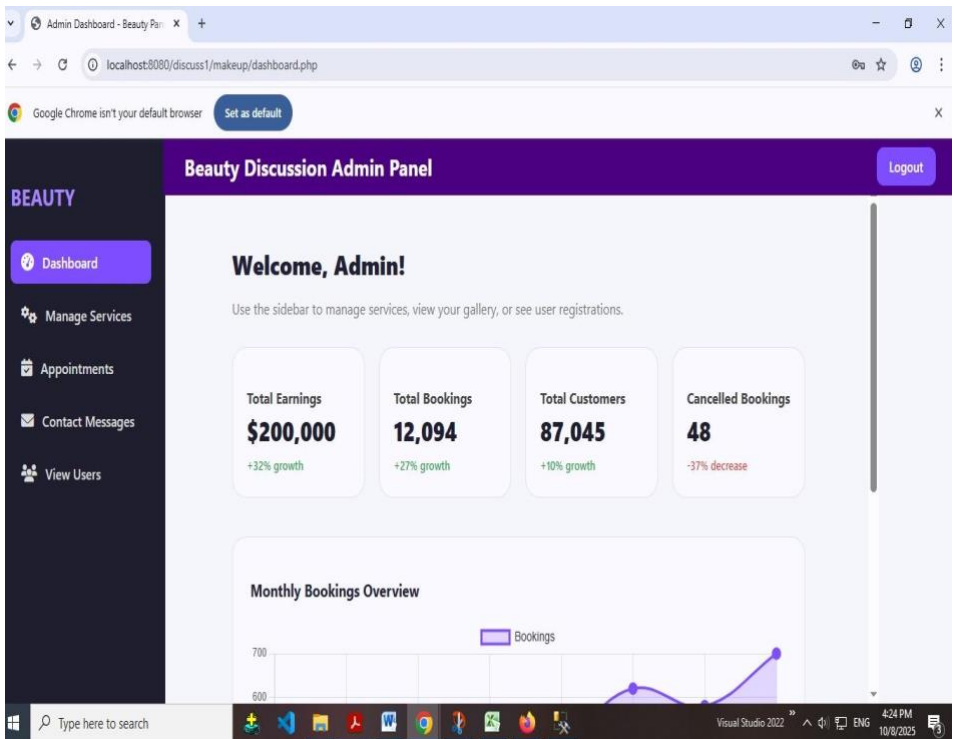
Admin Dashboard - Beauty Pan ×

localhost:8080/discuss1/makeup/dashboard.php

Google Chrome isn't your default browser Set as default

BEAUTY

Beauty Discussion Admin Panel

Logout

Dashboard

Manage Services

Appointments

Contact Messages

View Users

Welcome, Admin!

Use the sidebar to manage services, view your gallery, or see user registrations.

Total Earnings
$200,000
+32% growth

Total Bookings
12,094
+27% growth

Total Customers
87,045
+10% growth

Cancelled Bookings
48
-37% decrease

Monthly Bookings Overview

Bookings

700

600

Type here to search

Visual Studio 2022

ENG

4:24 PM
10/8/2025